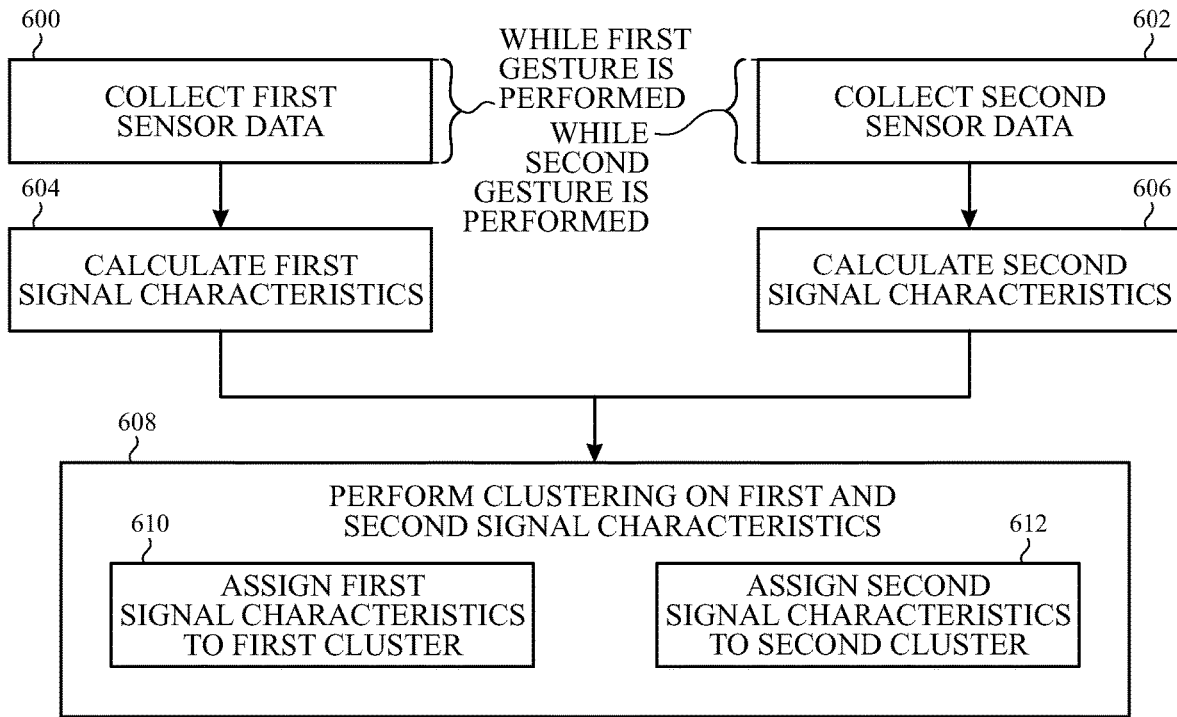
600

COLLECT FIRST SENSOR DATA

WHILE FIRST GESTURE IS PERFORMED

WHILE SECOND GESTURE IS PERFORMED

602

COLLECT SECOND SENSOR DATA

604

CALCULATE FIRST SIGNAL CHARACTERISTICS

606

CALCULATE SECOND SIGNAL CHARACTERISTICS

608

PERFORM CLUSTERING ON FIRST AND SECOND SIGNAL CHARACTERISTICS

610

ASSIGN FIRST SIGNAL CHARACTERISTICS TO FIRST CLUSTER

612

ASSIGN SECOND SIGNAL CHARACTERISTICS TO SECOND CLUSTER